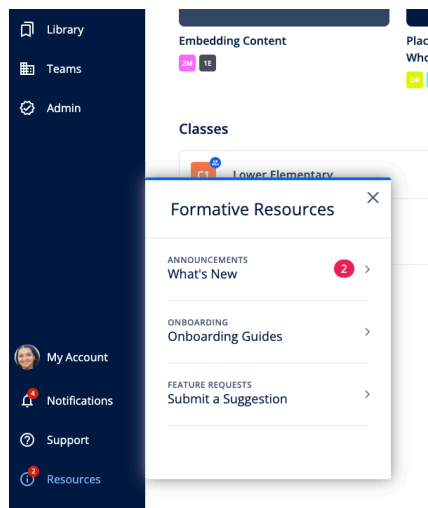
Library

Teams

Admin

Embedding Content

2M 1E

Plac
Who

DR

Classes

C1 Lower Elementary

Formative Resources

ANNOUNCEMENTS
What's New 2

ONBOARDING
Onboarding Guides

FEATURE REQUESTS
Submit a Suggestion

My Account

4 Notifications

Support

2 Resources